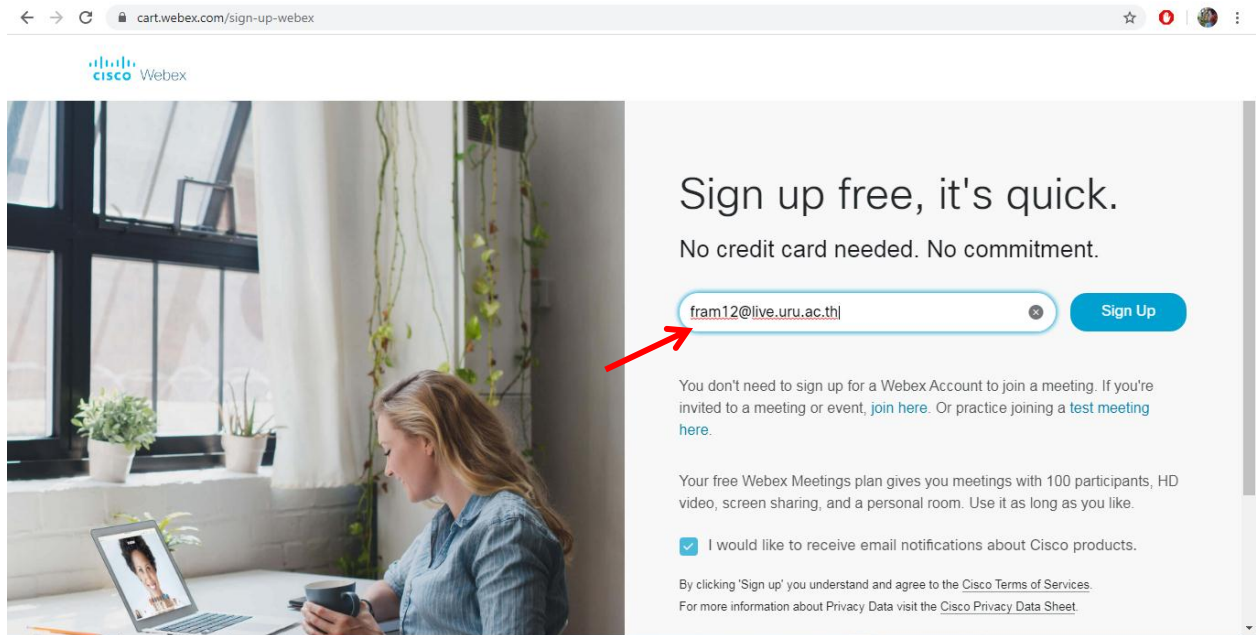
cart.webex.com/sign-up-webex

cisco Webex

Sign up free, it's quick.

No credit card needed. No commitment.

fram12@live.uru.ac.th

Sign Up

You don't need to sign up for a Webex Account to join a meeting. If you're invited to a meeting or event, join here. Or practice joining a test meeting here.

Your free Webex Meetings plan gives you meetings with 100 participants, HD video, screen sharing, and a personal room. Use it as long as you like.

I would like to receive email notifications about Cisco products.

By clicking 'Sign up' you understand and agree to the Cisco Terms of Services.
For more information about Privacy Data visit the Cisco Privacy Data Sheet.